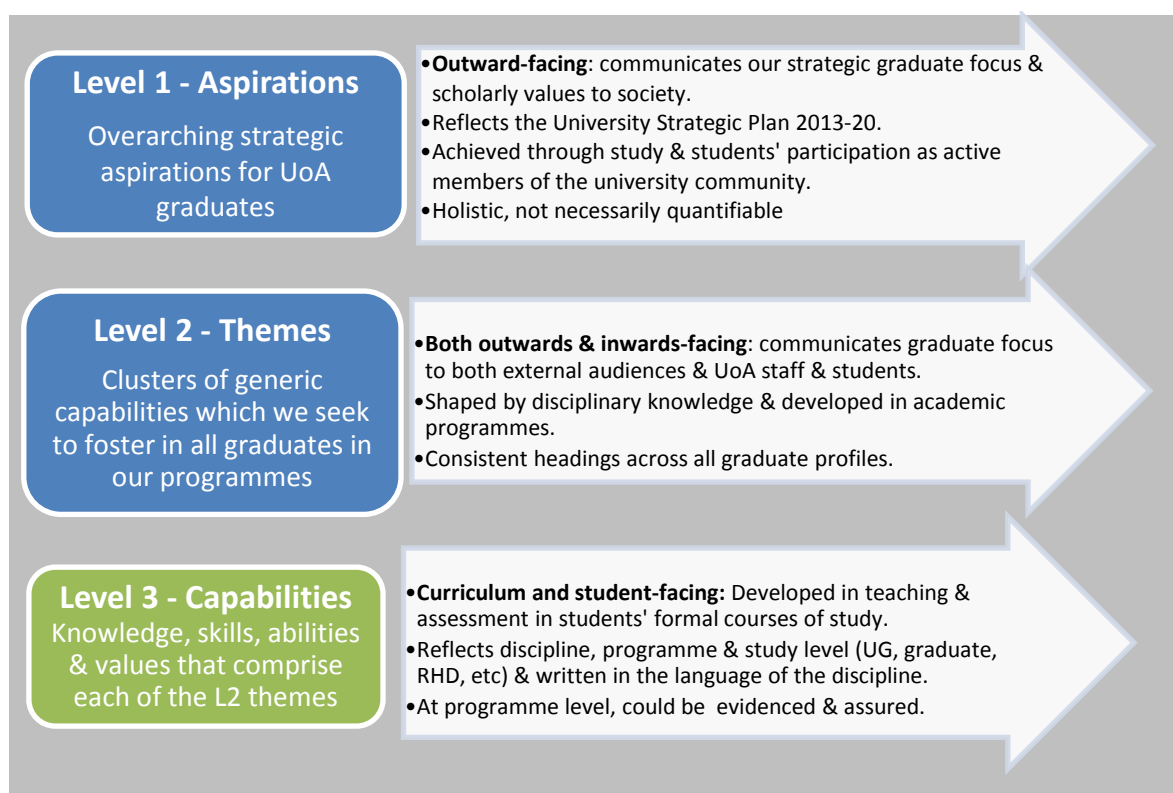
Level 1 - Aspirations

Overarching strategic aspirations for UoA graduates

•Outward-facing: communicates our strategic graduate focus & scholarly values to society.
•Reflects the University Strategic Plan 2013-20.
•Achieved through study & students' participation as active members of the university community.
•Holistic, not necessarily quantifiable

Level 2 - Themes

Clusters of generic capabilities which we seek to foster in all graduates in our programmes

•Both outwards & inwards-facing: communicates graduate focus to both external audiences & UoA staff & students.
•Shaped by disciplinary knowledge & developed in academic programmes.
•Consistent headings across all graduate profiles.

Level 3 - Capabilities

Knowledge, skills, abilities & values that comprise each of the L2 themes

•Curriculum and student-facing: Developed in teaching & assessment in students' formal courses of study.
•Reflects discipline, programme & study level (UG, graduate, RHD, etc) & written in the language of the discipline.
•At programme level, could be evidenced & assured.